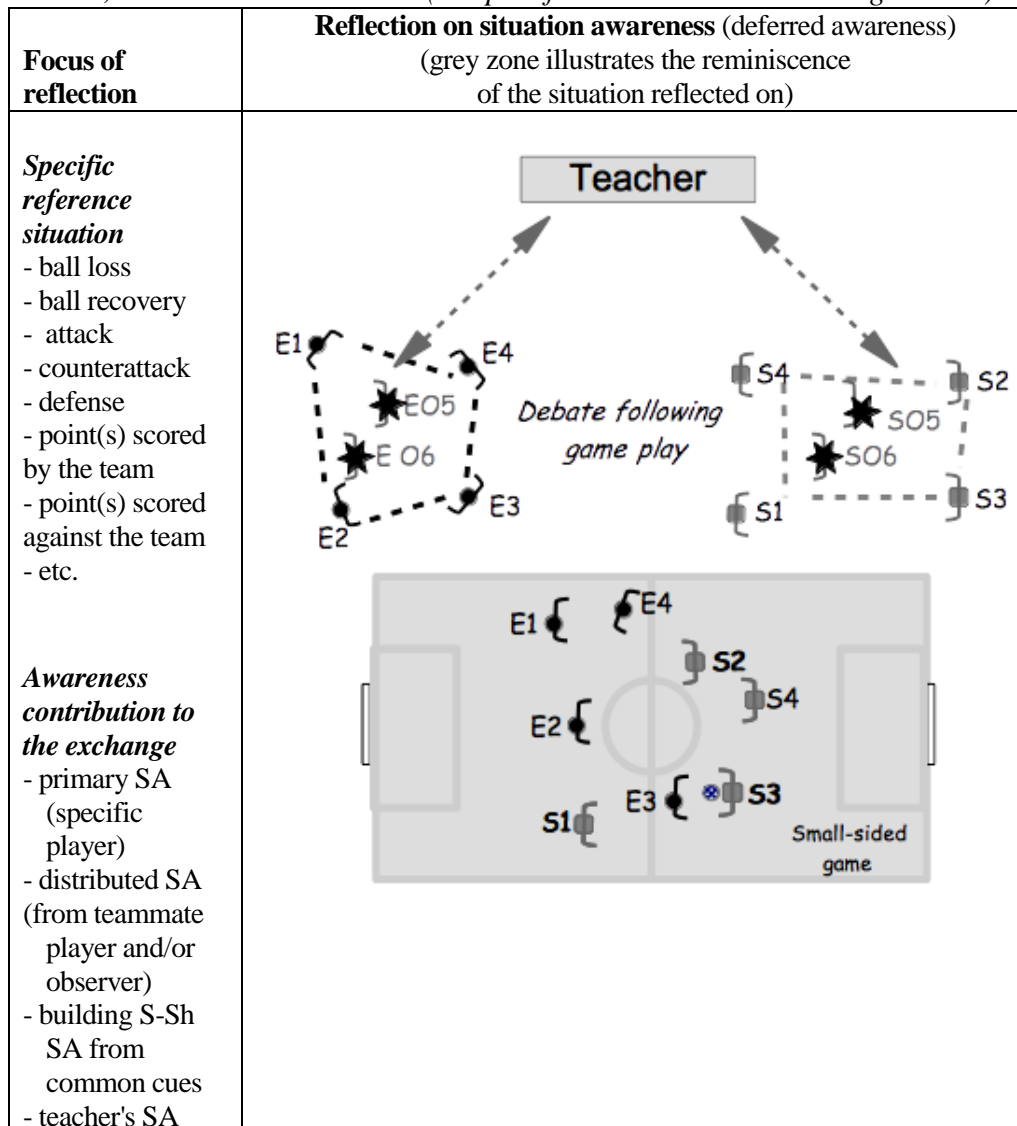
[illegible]

| Focus of reflection | Reflection on situation awareness (deferred awareness) (grey zone illustrates the reminiscence of the situation reflected on) |
|---|---|
| *Specific reference situation* - ball loss - ball recovery - attack - counterattack - defense - point(s) scored by the team - point(s) scored against the team - etc. *Awareness contribution to the exchange* - primary SA (specific player) - distributed SA (from teammate player and/or observer) - building S-Sh SA from common cues - teacher's SA | Teacher E1 E4 EO5 E O6 E3 E2 Debate following game play S4 S2 SO5 SO6 S1 S3 E1 E4 S2 S4 E2 E3 S3 S1 Small-sided game |